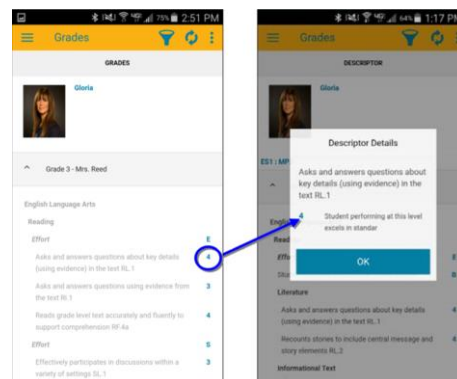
75% 2:51 PM

Grades

GRADES

Gloria

Grade 3 - Mrs. Reed

English Language Arts

Reading

Effort

E

Asks and answers questions about key details (using evidence) in the text RL.1

4

Asks and answers questions using evidence from the text RI.1

3

Reads grade level text accurately and fluently to support comprehension RF.4a

4

Effort

S

Effectively participates in discussions within a variety of settings SL.1

3

64% 1:17 PM

Grades

DESCRIPTOR

Gloria

ES1 : MP

Descriptor Details

Asks and answers questions about key details (using evidence) in the text RL.1

4

Student performing at this level excels in standar

OK

Engli

Read

Effo

Stu

Literature

Asks and answers questions about key details (using evidence) in the text RL.1

4

Recounts stories to include central message and story elements RL.2

4

Informational Text